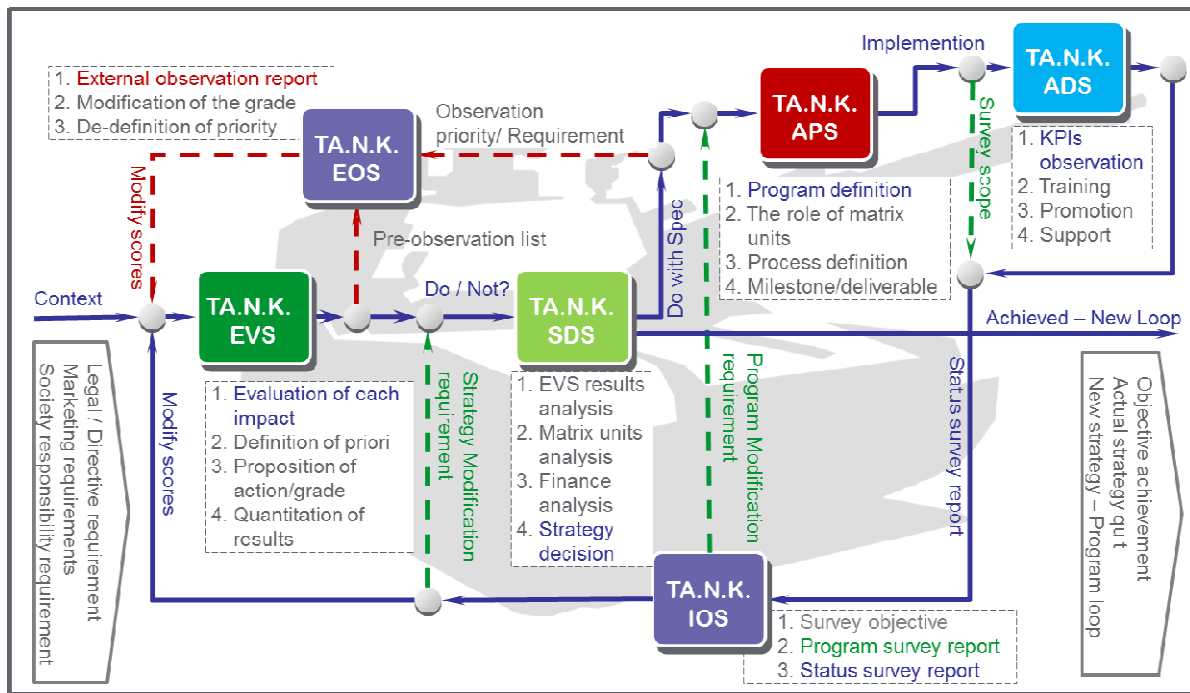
1. External observation report
2. Modification of the grade
3. De-definition of priority

TA.N.K. EOS

Observation priority/ Requirement

Implemention

TA.N.K. APS

TA.N.K. ADS

Survey scope

1. KPIs observation
2. Training
3. Promotion
4. Support

Modify scores

Pre-observation list

Do with Spec

1. Program definition
2. The role of matrix units
3. Process definition
4. Milestone/deliverable

Context

TA.N.K. EVS

Do / Not?

TA.N.K. SDS

Achieved – New Loop

Legal / Directive requirement
Marketing requirements
Society responsibility requirement

Modify scores

1. Evaluation of cach impact
2. Definition of priori
3. Proposition of action/grade
4. Quantitation of results

Strategy Modification requirement

1. EVS results analysis
2. Matrix units analysis
3. Finance analysis
4. Strategy decision

Program Modification requirement

Status survey report

Objective achievement
Actual strategy qu t
New strategy – Program loop

TA.N.K. IOS

1. Survey objective
2. Program survey report
3. Status survey report